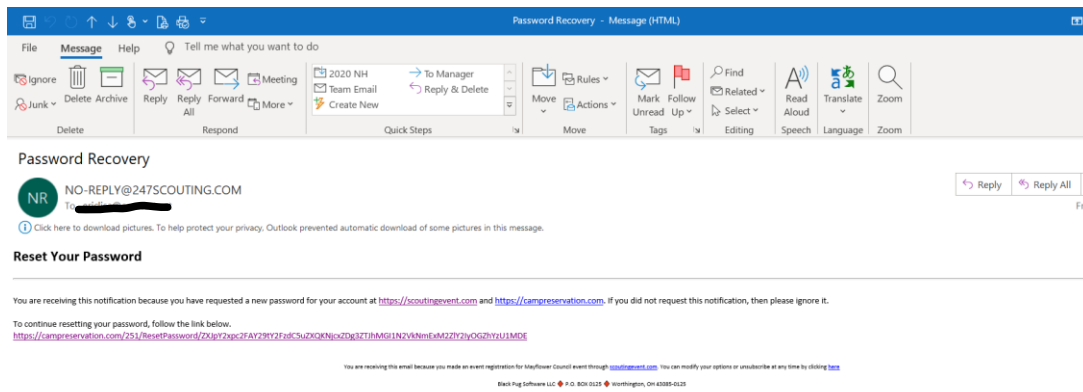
Password Recovery - Message (HTML)

File Message Help Tell me what you want to do

Ignore
Junk
Delete Archive
Delete

Reply Reply All Forward Meeting More
Respond

2020 NH
Team Email
Create New
To Manager
Reply & Delete
Quick Steps

Move
Rules
Actions
Move

Mark Unread Follow Up
Tags

Find
Related
Select
Editing

Read Aloud
Speech

Translate
Language

Zoom
Zoom

Password Recovery

NR NO-REPLY@247SCOUTING.COM
To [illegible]

Reply Reply All

Fr

Click here to download pictures. To help protect your privacy, Outlook prevented automatic download of some pictures in this message.

Reset Your Password

You are receiving this notification because you have requested a new password for your account at https://scoutingevent.com and https://campreservation.com. If you did not request this notification, then please ignore it.

To continue resetting your password, follow the link below.
https://campreservation.com/251/ResetPassword/ZXJpY2xpc2FAY29tY2FzdC5uZXQKNjcxZDg3ZTJhMGI1N2VkNmExM2ZlY2IyOGZhYzU1MDE

You are receiving this email because you made an event registration for Mayflower Council event through scoutingevent.com. You can modify your options or unsubscribe at any time by clicking here.
Black Pug Software LLC ◆ P.O. BOX 0125 ◆ Worthington, OH 43085-0125